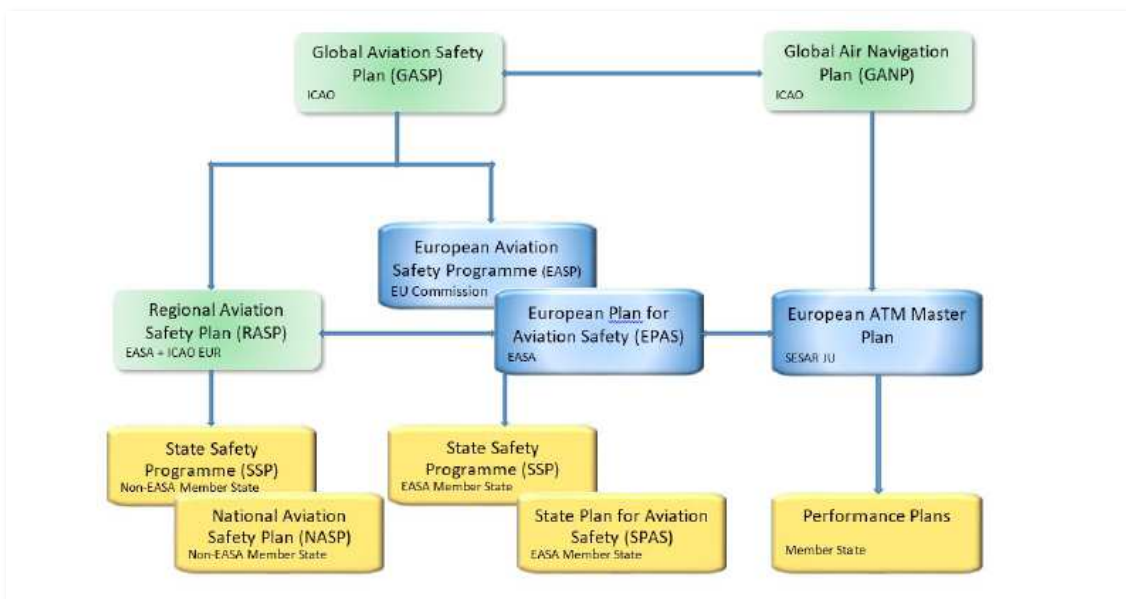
Global Aviation Safety Plan (GASP)
ICAO

Global Air Navigation Plan (GANP)
ICAO

European Aviation Safety Programme (EASP)
EU Commission

Regional Aviation Safety Plan (RASP)
EASA + ICAO EUR

European Plan for Aviation Safety (EPAS)
EASA

European ATM Master Plan
SESAR JU

State Safety Programme (SSP)
Non-EASA Member State

National Aviation Safety Plan (NASP)
Non-EASA Member State

State Safety Programme (SSP)
EASA Member State

State Plan for Aviation Safety (SPAS)
EASA Member State

Performance Plans
Member State